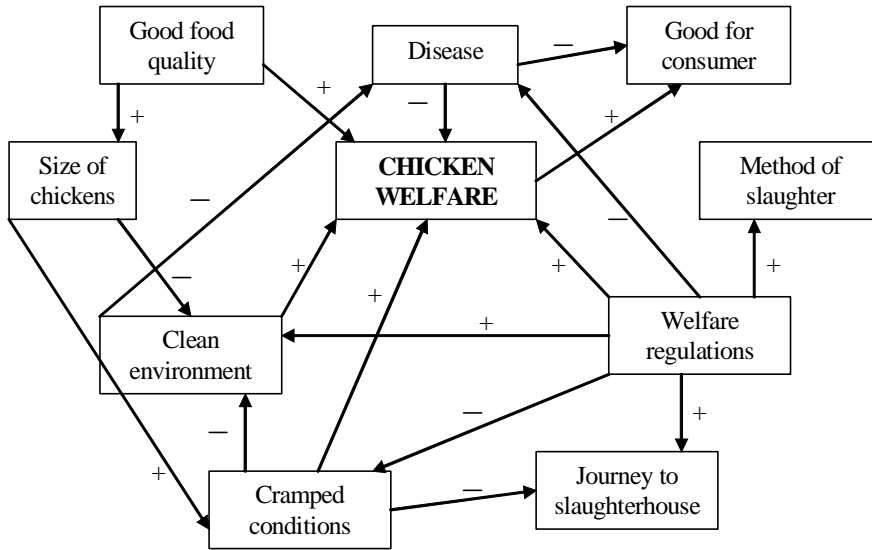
Good food quality

Disease

Good for consumer

Size of chickens

CHICKEN WELFARE

Method of slaughter

Clean environment

Welfare regulations

Cramped conditions

Journey to slaughterhouse

+

–

+

–

–

+

–

+

+

+

+

+

–

–

+

–

+

–